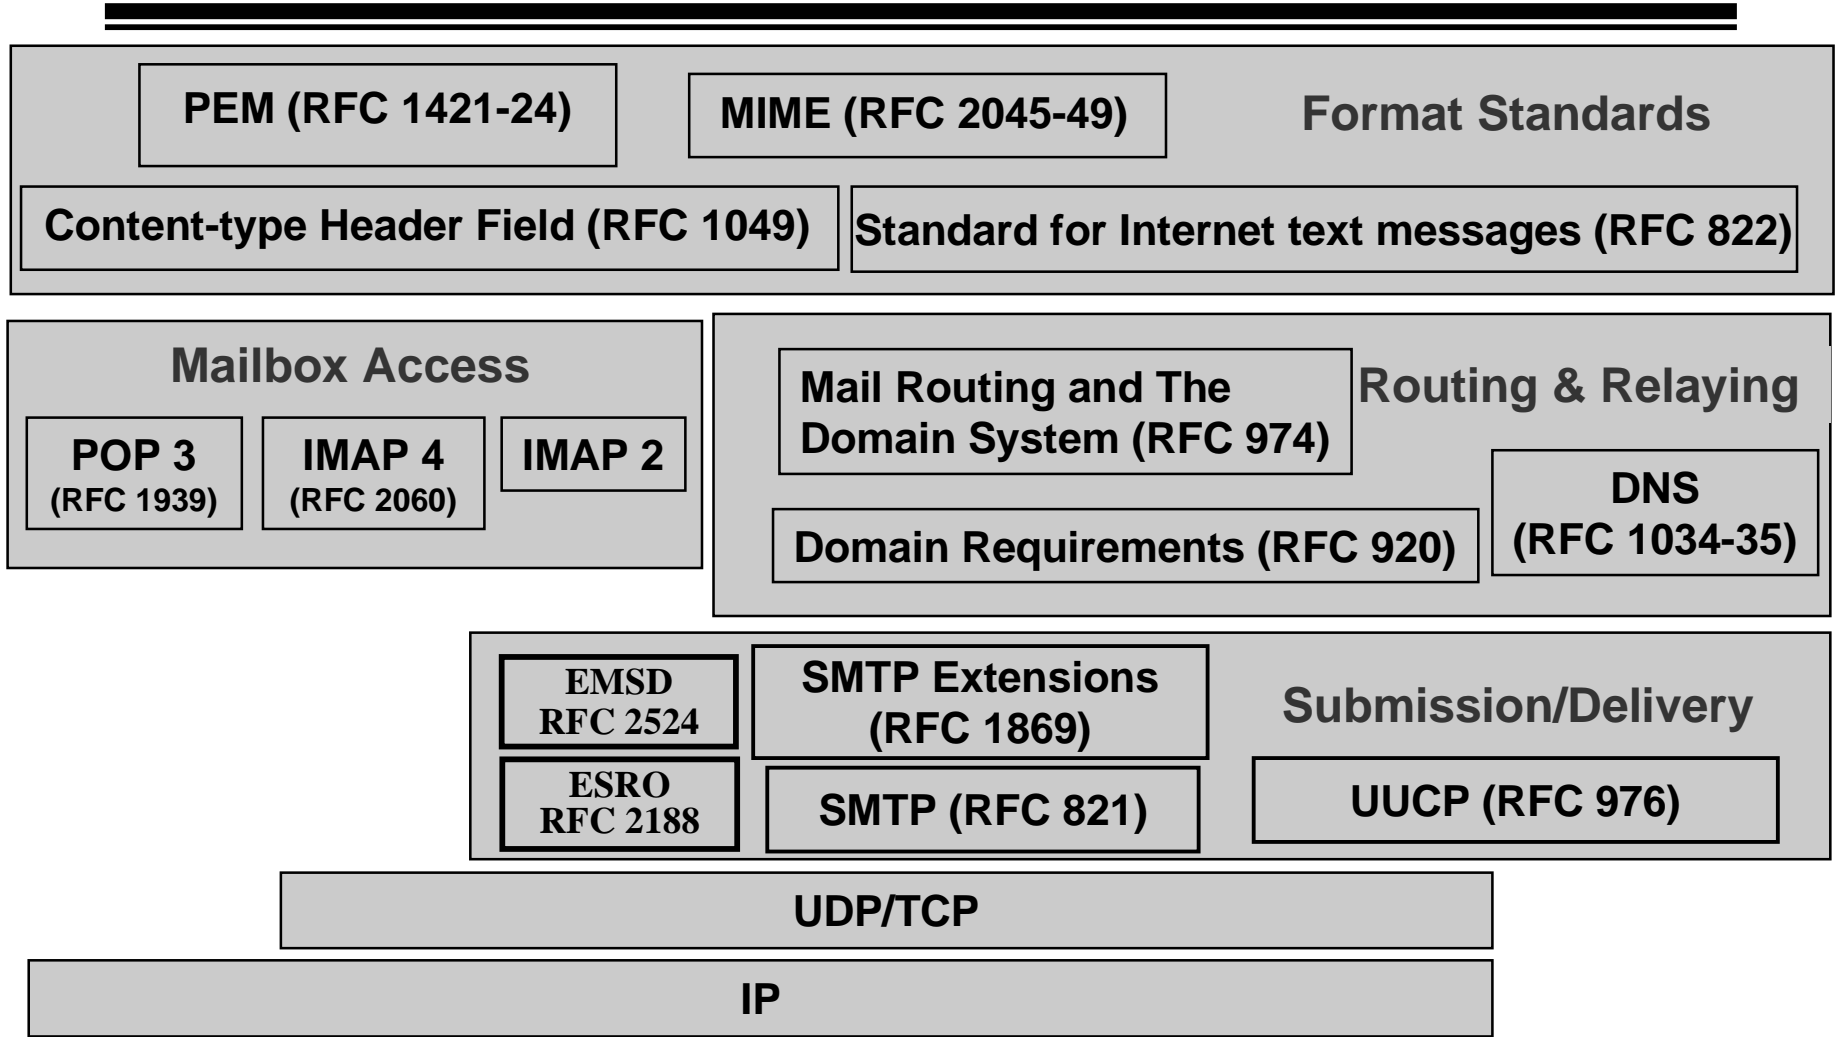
PEM (RFC 1421-24)

MIME (RFC 2045-49)

Format Standards

Content-type Header Field (RFC 1049)

Standard for Internet text messages (RFC 822)

Mailbox Access

POP 3 (RFC 1939)

IMAP 4 (RFC 2060)

IMAP 2

Mail Routing and The Domain System (RFC 974)

Routing & Relaying

DNS (RFC 1034-35)

Domain Requirements (RFC 920)

EMSD RFC 2524

SMTP Extensions (RFC 1869)

Submission/Delivery

ESRO RFC 2188

SMTP (RFC 821)

UUCP (RFC 976)

UDP/TCP

IP